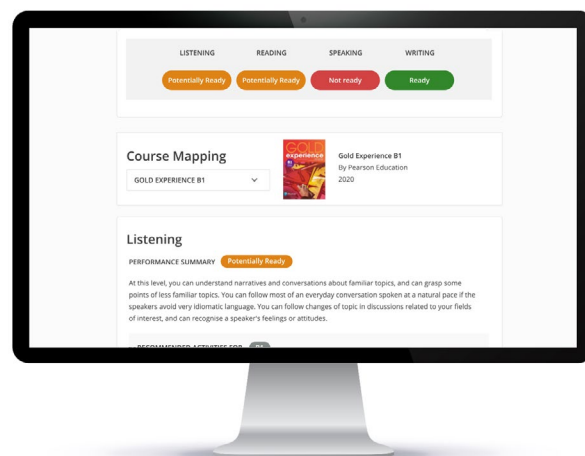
| LISTENING | READING | SPEAKING | WRITING |
|---|---|---|---|
| Potentially Ready | Potentially Ready | Not ready | Ready |

Course Mapping

GOLD EXPERIENCE B1

GOLD experience

Gold Experience B1
By Pearson Education
2020

Listening

PERFORMANCE SUMMARY Potentially Ready

At this level, you can understand narratives and conversations about familiar topics, and can grasp some points of less familiar topics. You can follow most of an everyday conversation spoken at a natural pace if the speakers avoid very idiomatic language. You can follow changes of topic in discussions related to your fields of interest, and can recognise a speaker's feelings or attitudes.

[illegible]